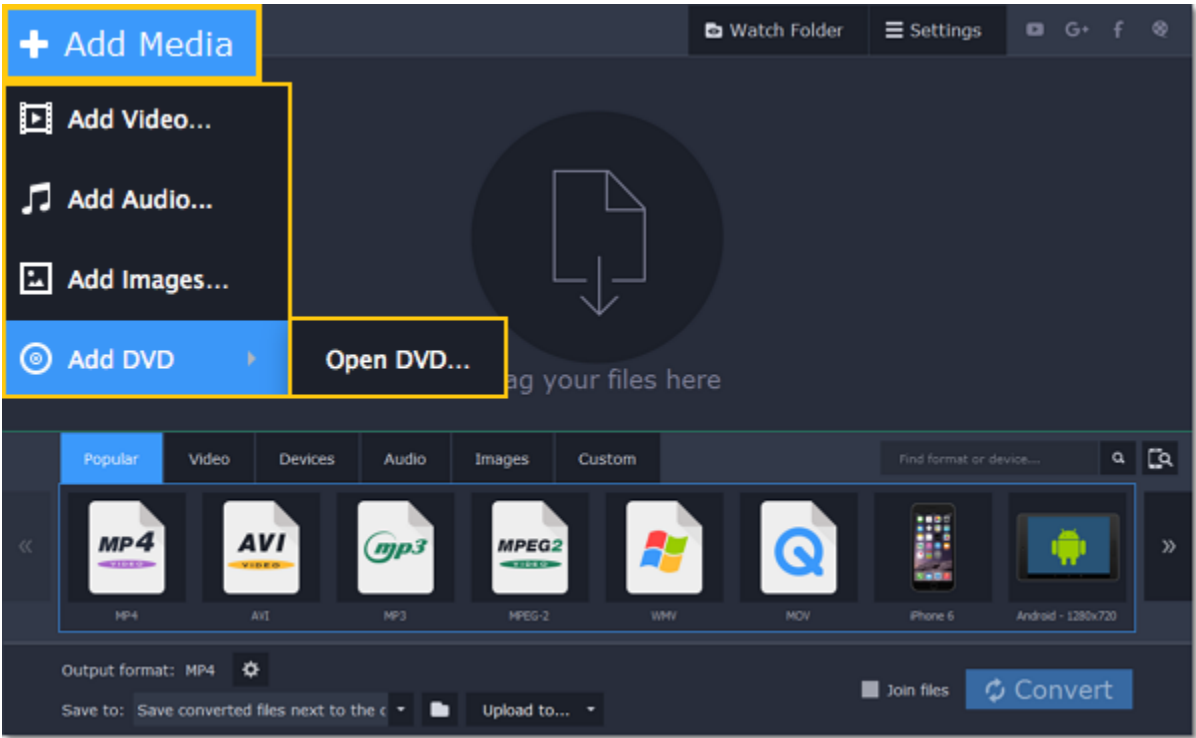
+ Add Media

Watch Folder
Settings

Add Video...
Add Audio...
Add Images...
Add DVD
Open DVD...

ag your files here

Popular
Video
Devices
Audio
Images
Custom

Find format or device...

«

MP4 VIDEO
MP4

AVI VIDEO
AVI

mp3
MP3

MPEG2 VIDEO
MPEG-2

WMV

MOV

iPhone 6

Android - 1280x720

»

Output format: MP4

Save to: Save converted files next to the c

Upload to...

Join files

Convert